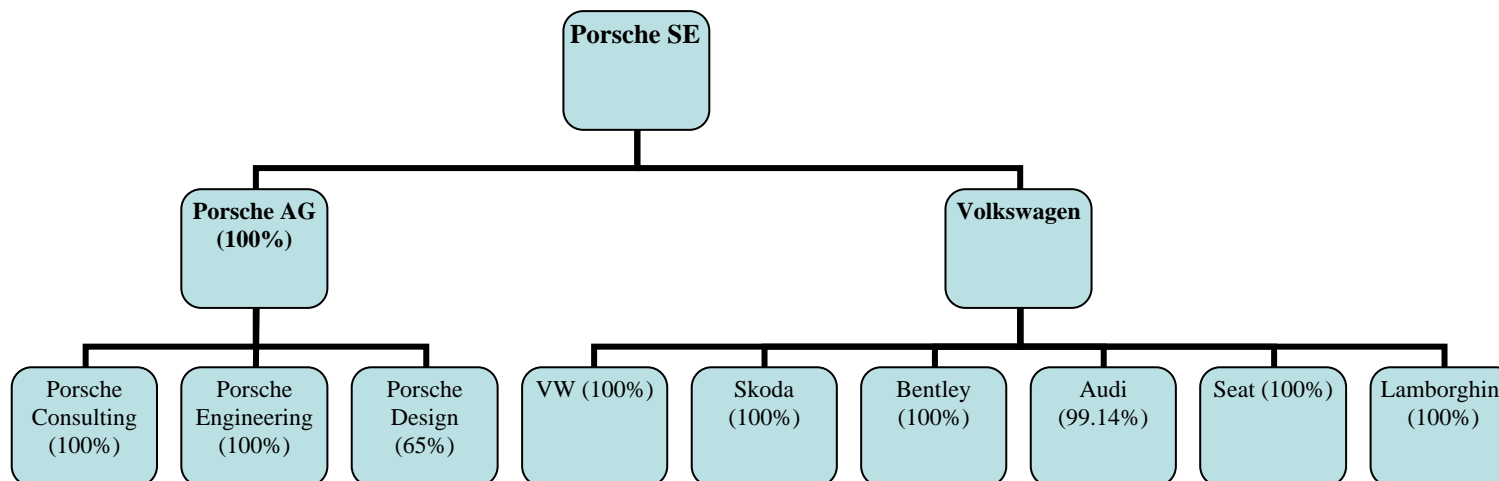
Porsche SE

Porsche AG (100%)

Volkswagen

Porsche Consulting (100%)

Porsche Engineering (100%)

Porsche Design (65%)

VW (100%)

Skoda (100%)

Bentley (100%)

Audi (99.14%)

Seat (100%)

Lamborghin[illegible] (100%)